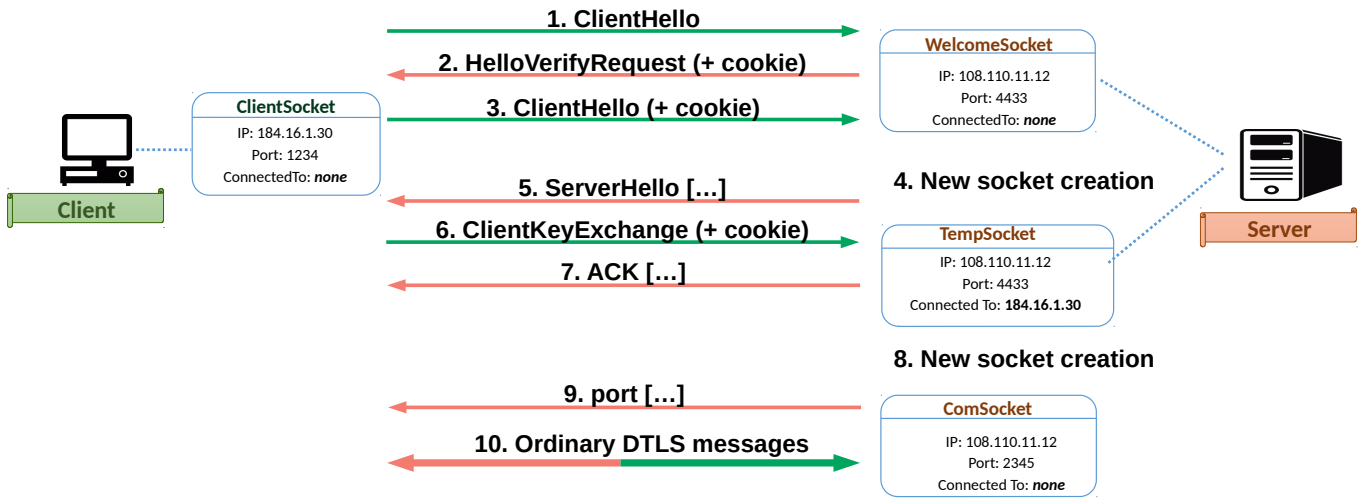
1. ClientHello

2. HelloVerifyRequest (+ cookie)

WelcomeSocket
IP: 108.110.11.12
Port: 4433
ConnectedTo: ***none***

ClientSocket
IP: 184.16.1.30
Port: 1234
ConnectedTo: ***none***

3. ClientHello (+ cookie)

Client

4. New socket creation

5. ServerHello […]

6. ClientKeyExchange (+ cookie)

TempSocket
IP: 108.110.11.12
Port: 4433
Connected To: **184.16.1.30**

Server

7. ACK […]

8. New socket creation

9. port […]

ComSocket
IP: 108.110.11.12
Port: 2345
Connected To: ***none***

10. Ordinary DTLS messages